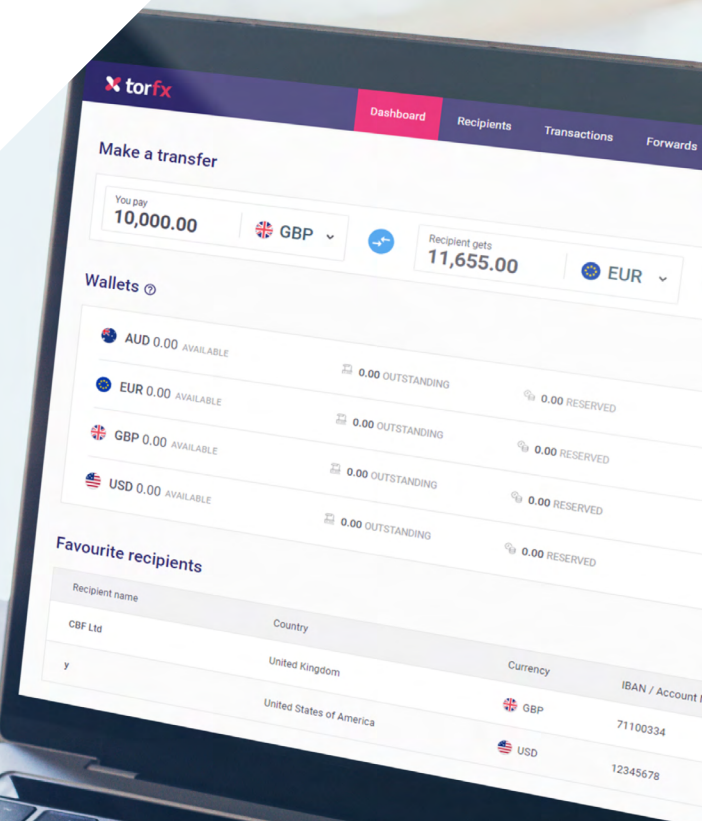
torfx

Dashboard | Recipients | Transactions | Forwards

Make a transfer

You pay
10,000.00 GBP

Recipient gets
11,655.00 EUR

Wallets

AUD 0.00 AVAILABLE | 0.00 OUTSTANDING | 0.00 RESERVED
EUR 0.00 AVAILABLE | 0.00 OUTSTANDING | 0.00 RESERVED
GBP 0.00 AVAILABLE | 0.00 OUTSTANDING | 0.00 RESERVED
USD 0.00 AVAILABLE | 0.00 OUTSTANDING | 0.00 RESERVED

Favourite recipients

| Recipient name | Country | Currency | IBAN / Account |
|---|---|---|---|
| CBF Ltd | United Kingdom | GBP | 71100334 |
| y | United States of America | USD | 12345678 |